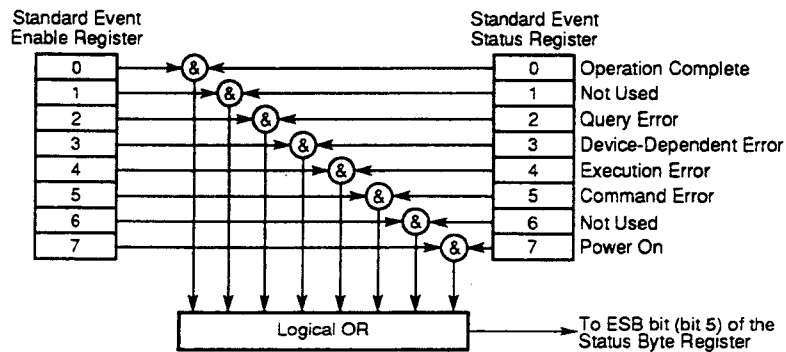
Standard Event Enable Register

Standard Event Status Register

0
1
2
3
4
5
6
7

&
&
&
&
&
&
&
&

0 Operation Complete
1 Not Used
2 Query Error
3 Device-Dependent Error
4 Execution Error
5 Command Error
6 Not Used
7 Power On

Logical OR

To ESB bit (bit 5) of the Status Byte Register